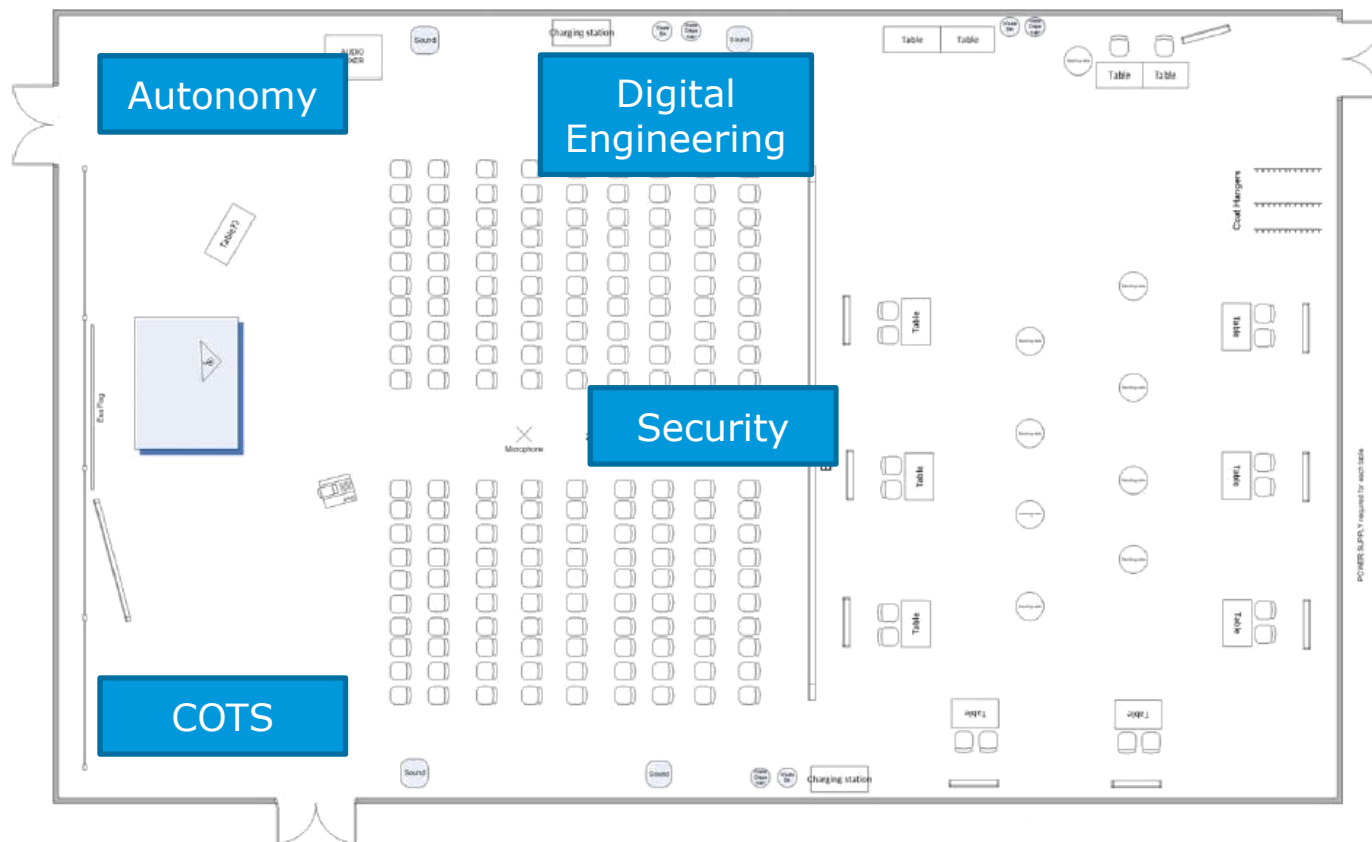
AUDIO MIXER

Sound

Charging station

Sound

Table

Table

Table

Table

Autonomy

Digital Engineering

Coat Hangers

Table

Table

Table

Security

Microphone

Table

Table

Table

Table

Table

POWER SUPPLY required for each table

COTS

Table

Table

Sound

Sound

Charging station